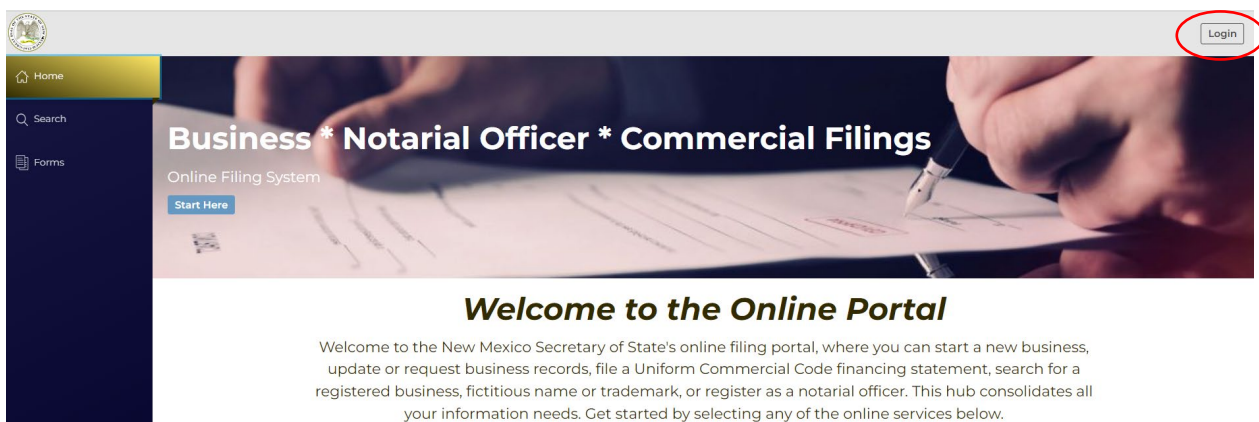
Login

Home

Search

Forms

Business * Notarial Officer * Commercial Filings

Online Filing System

Start Here

Welcome to the Online Portal

Welcome to the New Mexico Secretary of State's online filing portal, where you can start a new business, update or request business records, file a Uniform Commercial Code financing statement, search for a registered business, fictitious name or trademark, or register as a notarial officer. This hub consolidates all your information needs. Get started by selecting any of the online services below.